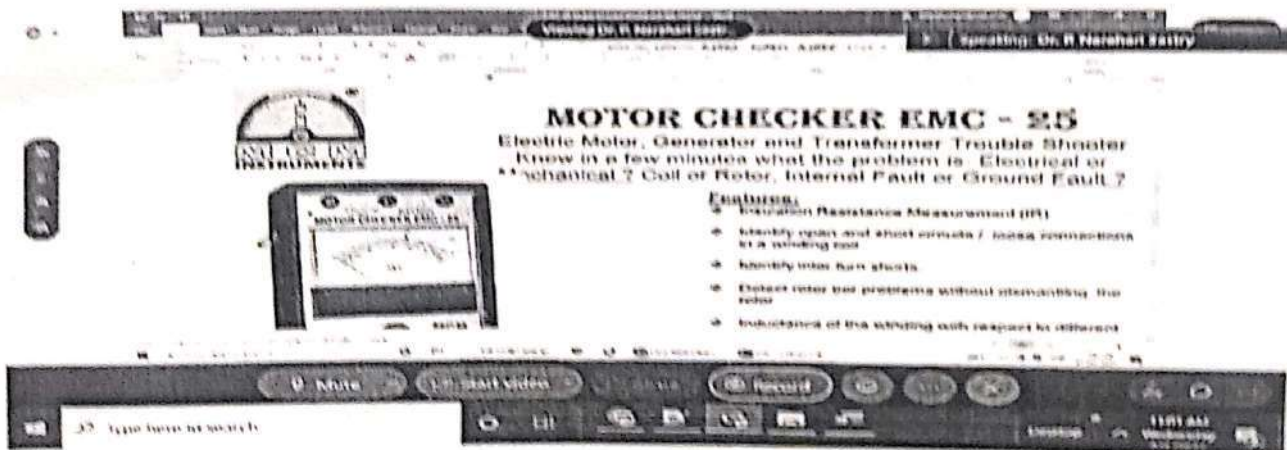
Viewing Dr. R Narahari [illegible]

Speaking: Dr. R Narahari Sastry

INSTRUMENTS

MOTOR CHECKER EMC - 25

Electric Motor, Generator and Transformer Trouble Shooter Know in a few minutes what the problem is. Electrical or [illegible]echanical ? Coil or Rotor, Internal Fault or Ground Fault ?

MOTOR CHECKER EMC - 25

Features:

Insulation Resistance Measurement (IR)

Identify open and short circuits / loose connections in a winding coil

Identify inter turn shorts

Detect rotor bar problems without dismantling the rotor

Inductance of the winding with respect to different

Mute

Start Video

Record

Type here to search

Desktop

11:51 AM
Wednesday